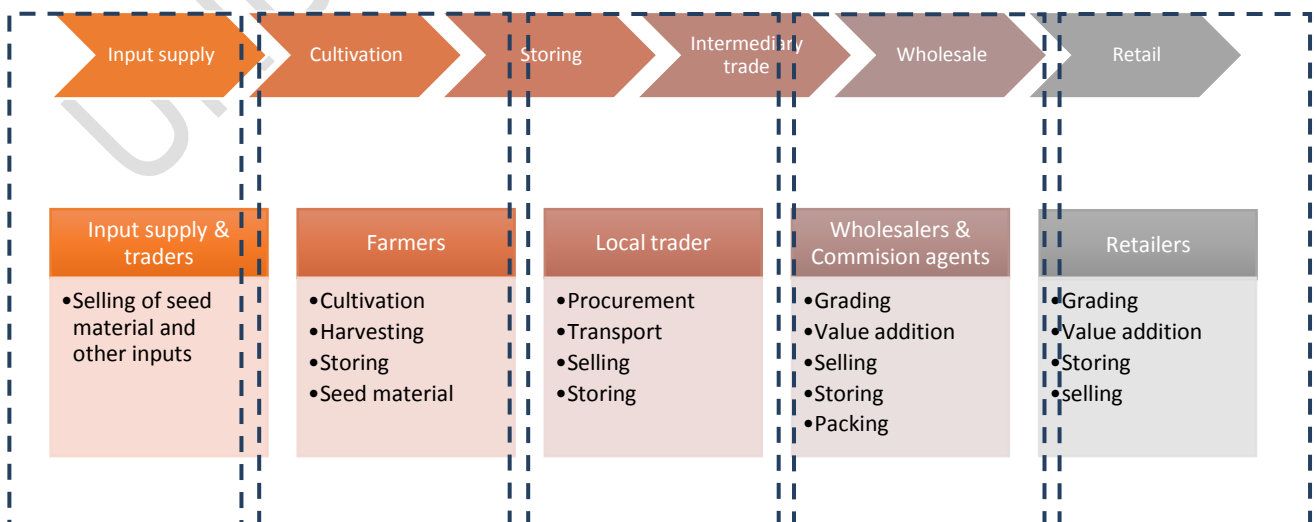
Input supply

Cultivation

Storing

Intermediary trade

Wholesale

Retail

Input supply & traders

•Selling of seed material and other inputs

Farmers

•Cultivation
•Harvesting
•Storing
•Seed material

Local trader

•Procurement
•Transport
•Selling
•Storing

Wholesalers & Commision agents

•Grading
•Value addition
•Selling
•Storing
•Packing

Retailers

•Grading
•Value addition
•Storing
•selling